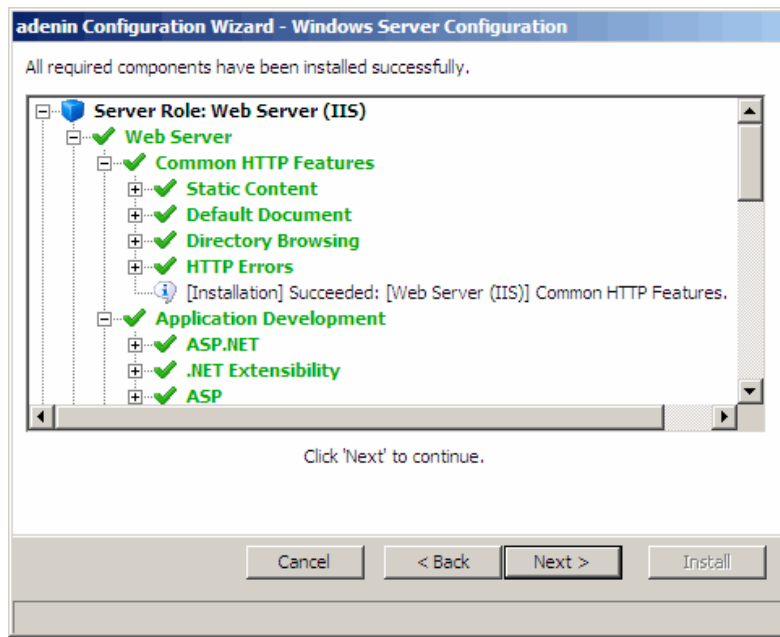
adenin Configuration Wizard - Windows Server Configuration

All required components have been installed successfully.

Server Role: Web Server (IIS)
Web Server
Common HTTP Features
Static Content
Default Document
Directory Browsing
HTTP Errors
[Installation] Succeeded: [Web Server (IIS)] Common HTTP Features.
Application Development
ASP.NET
.NET Extensibility
ASP

Click 'Next' to continue.

Cancel
< Back
Next >
Install